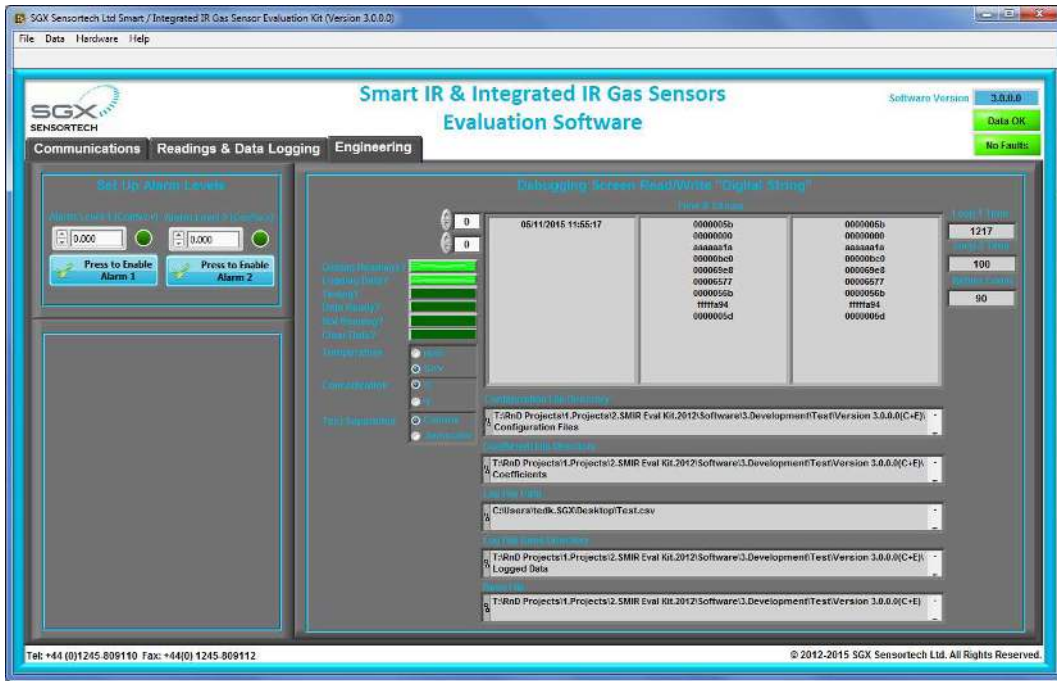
SGX Sensortech Ltd Smart / Integrated IR Gas Sensor Evaluation Kit (Version 3.0.0.0)

File Data Hardware Help

SGX SENSORTECH

Smart IR & Integrated IR Gas Sensors Evaluation Software

Software Version 3.0.0.0

Data OK

No Faults

Communications Readings & Data Logging Engineering

Set Up Alarm Levels

Alarm Level 1 (Conc%v) Alarm Level 2 (Conc%v)

0.000 0.000

Press to Enable Alarm 1 Press to Enable Alarm 2

Debugging Screen Read/Write "Digital String"

0

0

Output Readings? Logging Data? Timers? Units Ready? Not Ready? Clear Data?

Temperature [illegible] SGX

Conc/Location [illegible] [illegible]

Text Separation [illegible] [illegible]

Time of Stream

05/11/2015 11:55:17

| 0000005b | 0000005b |
|---|---|
| 00000000 | 00000000 |
| aaaaaa1a | aaaaaa1a |
| 00000bc0 | 00000bc0 |
| 000069e8 | 000069e8 |
| 00006577 | 00006577 |
| 0000056b | 0000056b |
| fffffa94 | fffffa94 |
| 0000005d | 0000005d |

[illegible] 1217

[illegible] 100

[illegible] 90

Configuration File Directory

T:\RnD Projects\1.Projects\2.SMIR Eval Kit.2012\Software\3.Development\Test\Version 3.0.0.0(C+E)\Configuration Files

Coefficient File Directory

T:\RnD Projects\1.Projects\2.SMIR Eval Kit.2012\Software\3.Development\Test\Version 3.0.0.0(C+E)\Coefficients

Log File Path

C:\Users\tedk.SGX\Desktop\Test.csv

Log File Save Directory

T:\RnD Projects\1.Projects\2.SMIR Eval Kit.2012\Software\3.Development\Test\Version 3.0.0.0(C+E)\Logged Data

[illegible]

T:\RnD Projects\1.Projects\2.SMIR Eval Kit.2012\Software\3.Development\Test\Version 3.0.0.0(C+E)

Tel: +44 (0)1245-809110 Fax: +44(0) 1245-809112

© 2012-2015 SGX Sensortech Ltd. All Rights Reserved.